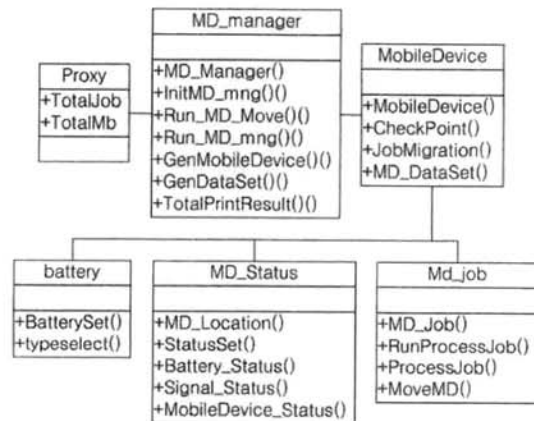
MD_manager

+MD_Manager()
+InitMD_mng()()
+Run_MD_Move()()
+Run_MD_mng()()
+GenMobileDevice()()
+GenDataSet()()
+TotalPrintResult()()

Proxy

+TotalJob
+TotalMb

MobileDevice

+MobileDevice()
+CheckPoint()
+JobMigration()
+MD_DataSet()

battery

+BatterySet()
+typeselect()

MD_Status

+MD_Location()
+StatusSet()
+Battery_Status()
+Signal_Status()
+MobileDevice_Status()

Md_job

+MD_Job()
+RunProcessJob()
+ProcessJob()
+MoveMD()